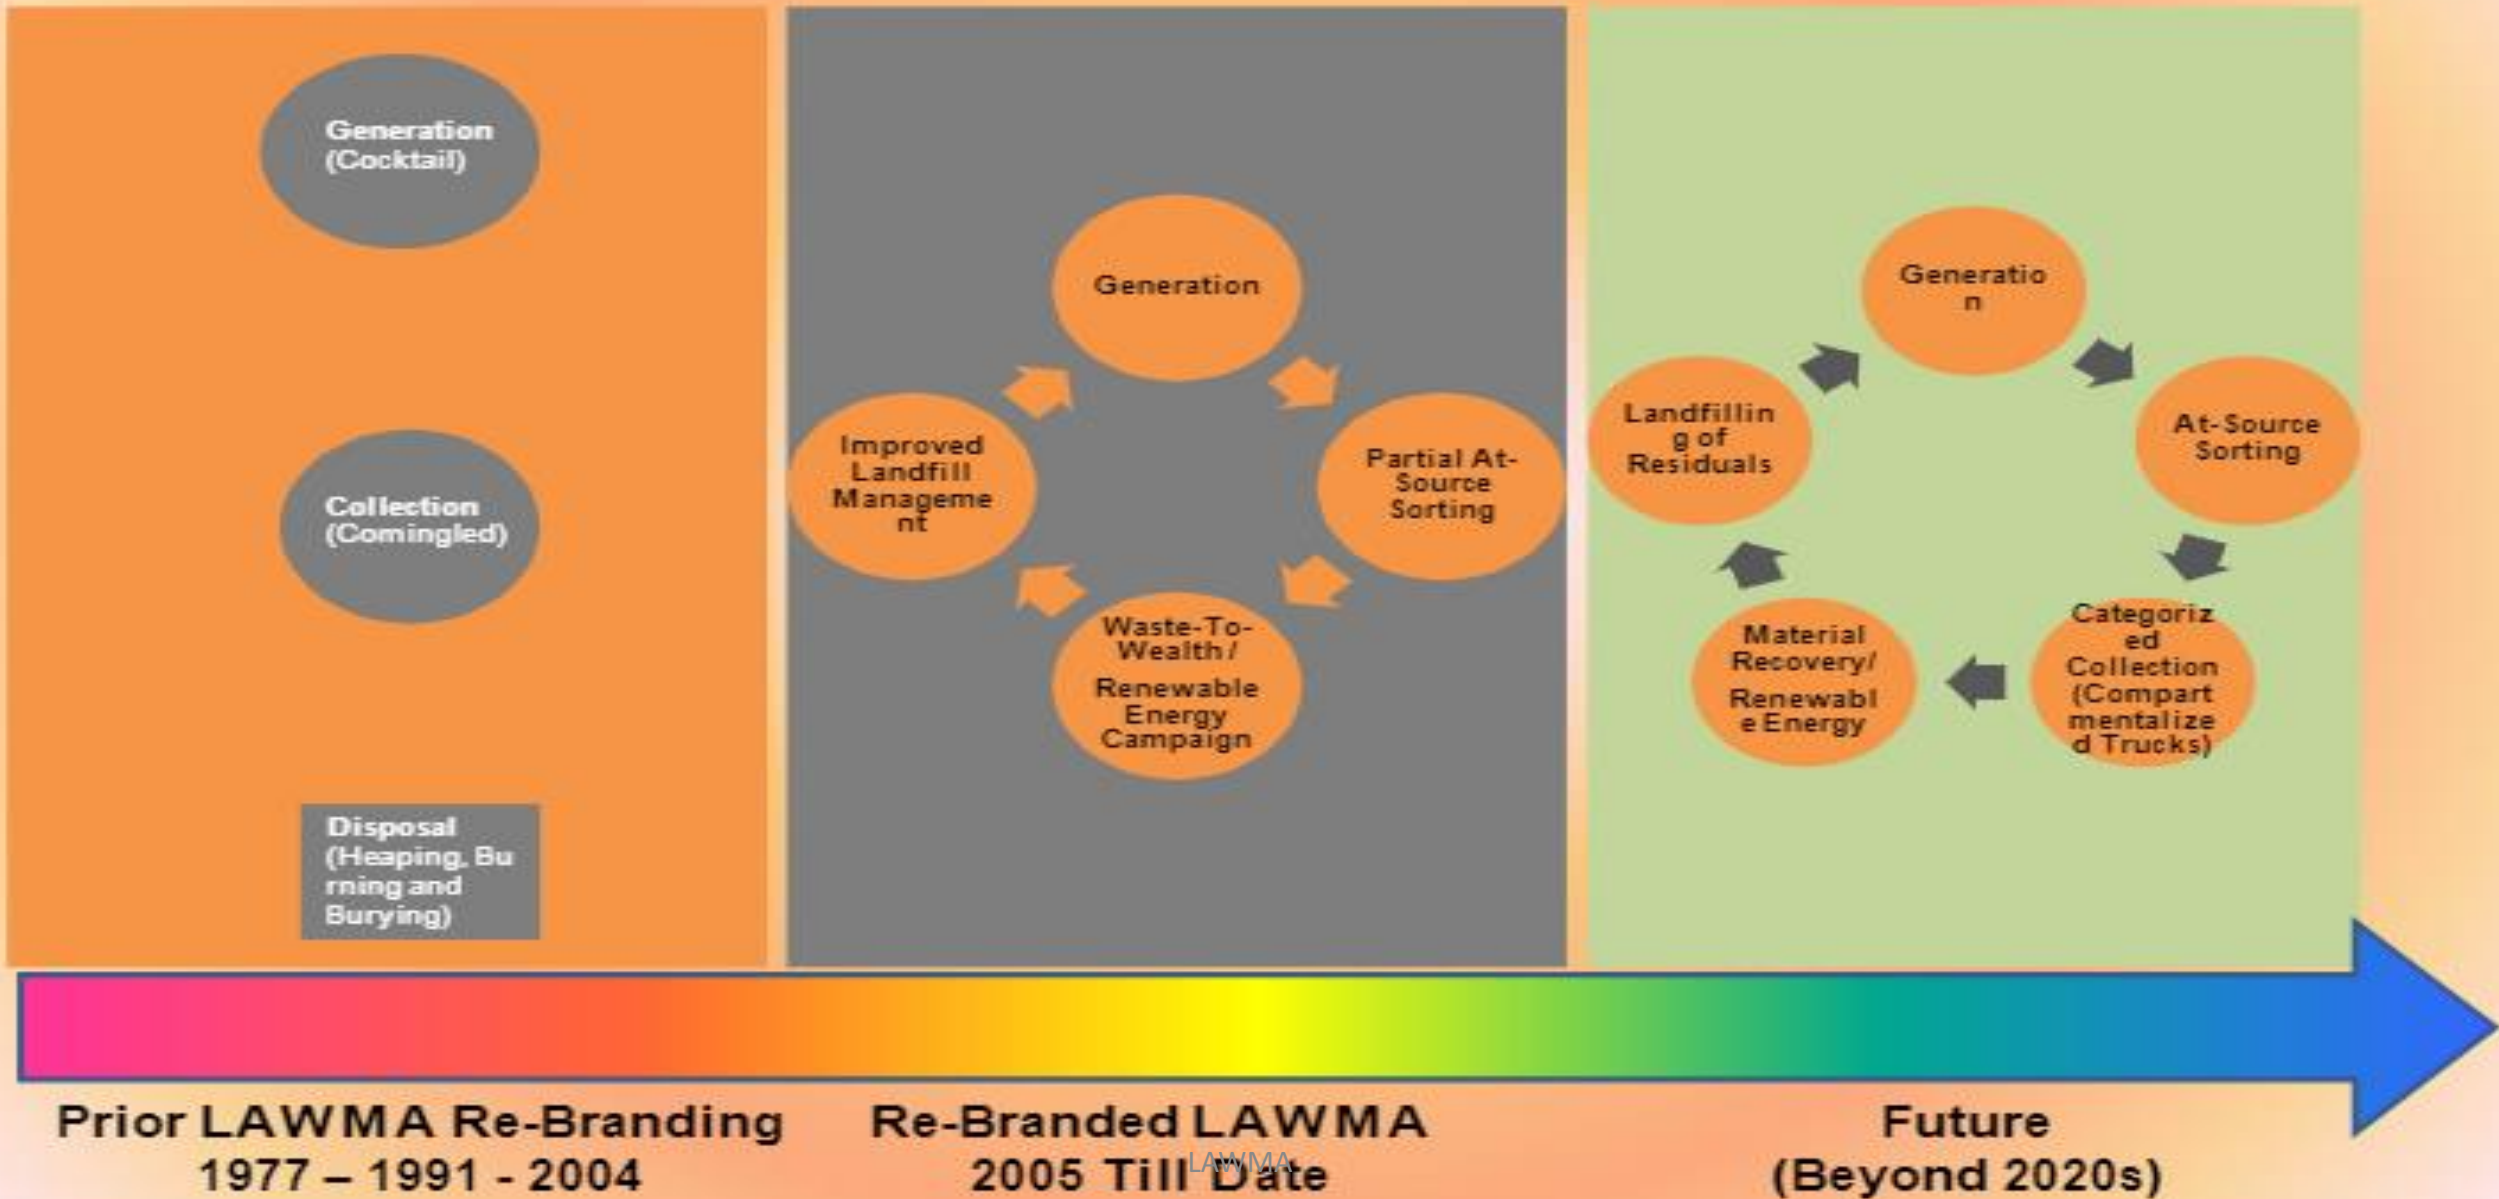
Generation (Cocktail)

Collection (Comingled)

Disposal (Heaping, Burning and Burying)

Generation

Partial At-Source Sorting

Waste-To-Wealth / Renewable Energy Campaign

Improved Landfill Management

Generation

At-Source Sorting

Categorized Collection (Compartmentalized Trucks)

Material Recovery/ Renewable Energy

Landfilling of Residuals

Prior LAWMA Re-Branding
1977 – 1991 - 2004

Re-Branded LAWMA
2005 Till Date

LAWMA

Future
(Beyond 2020s)